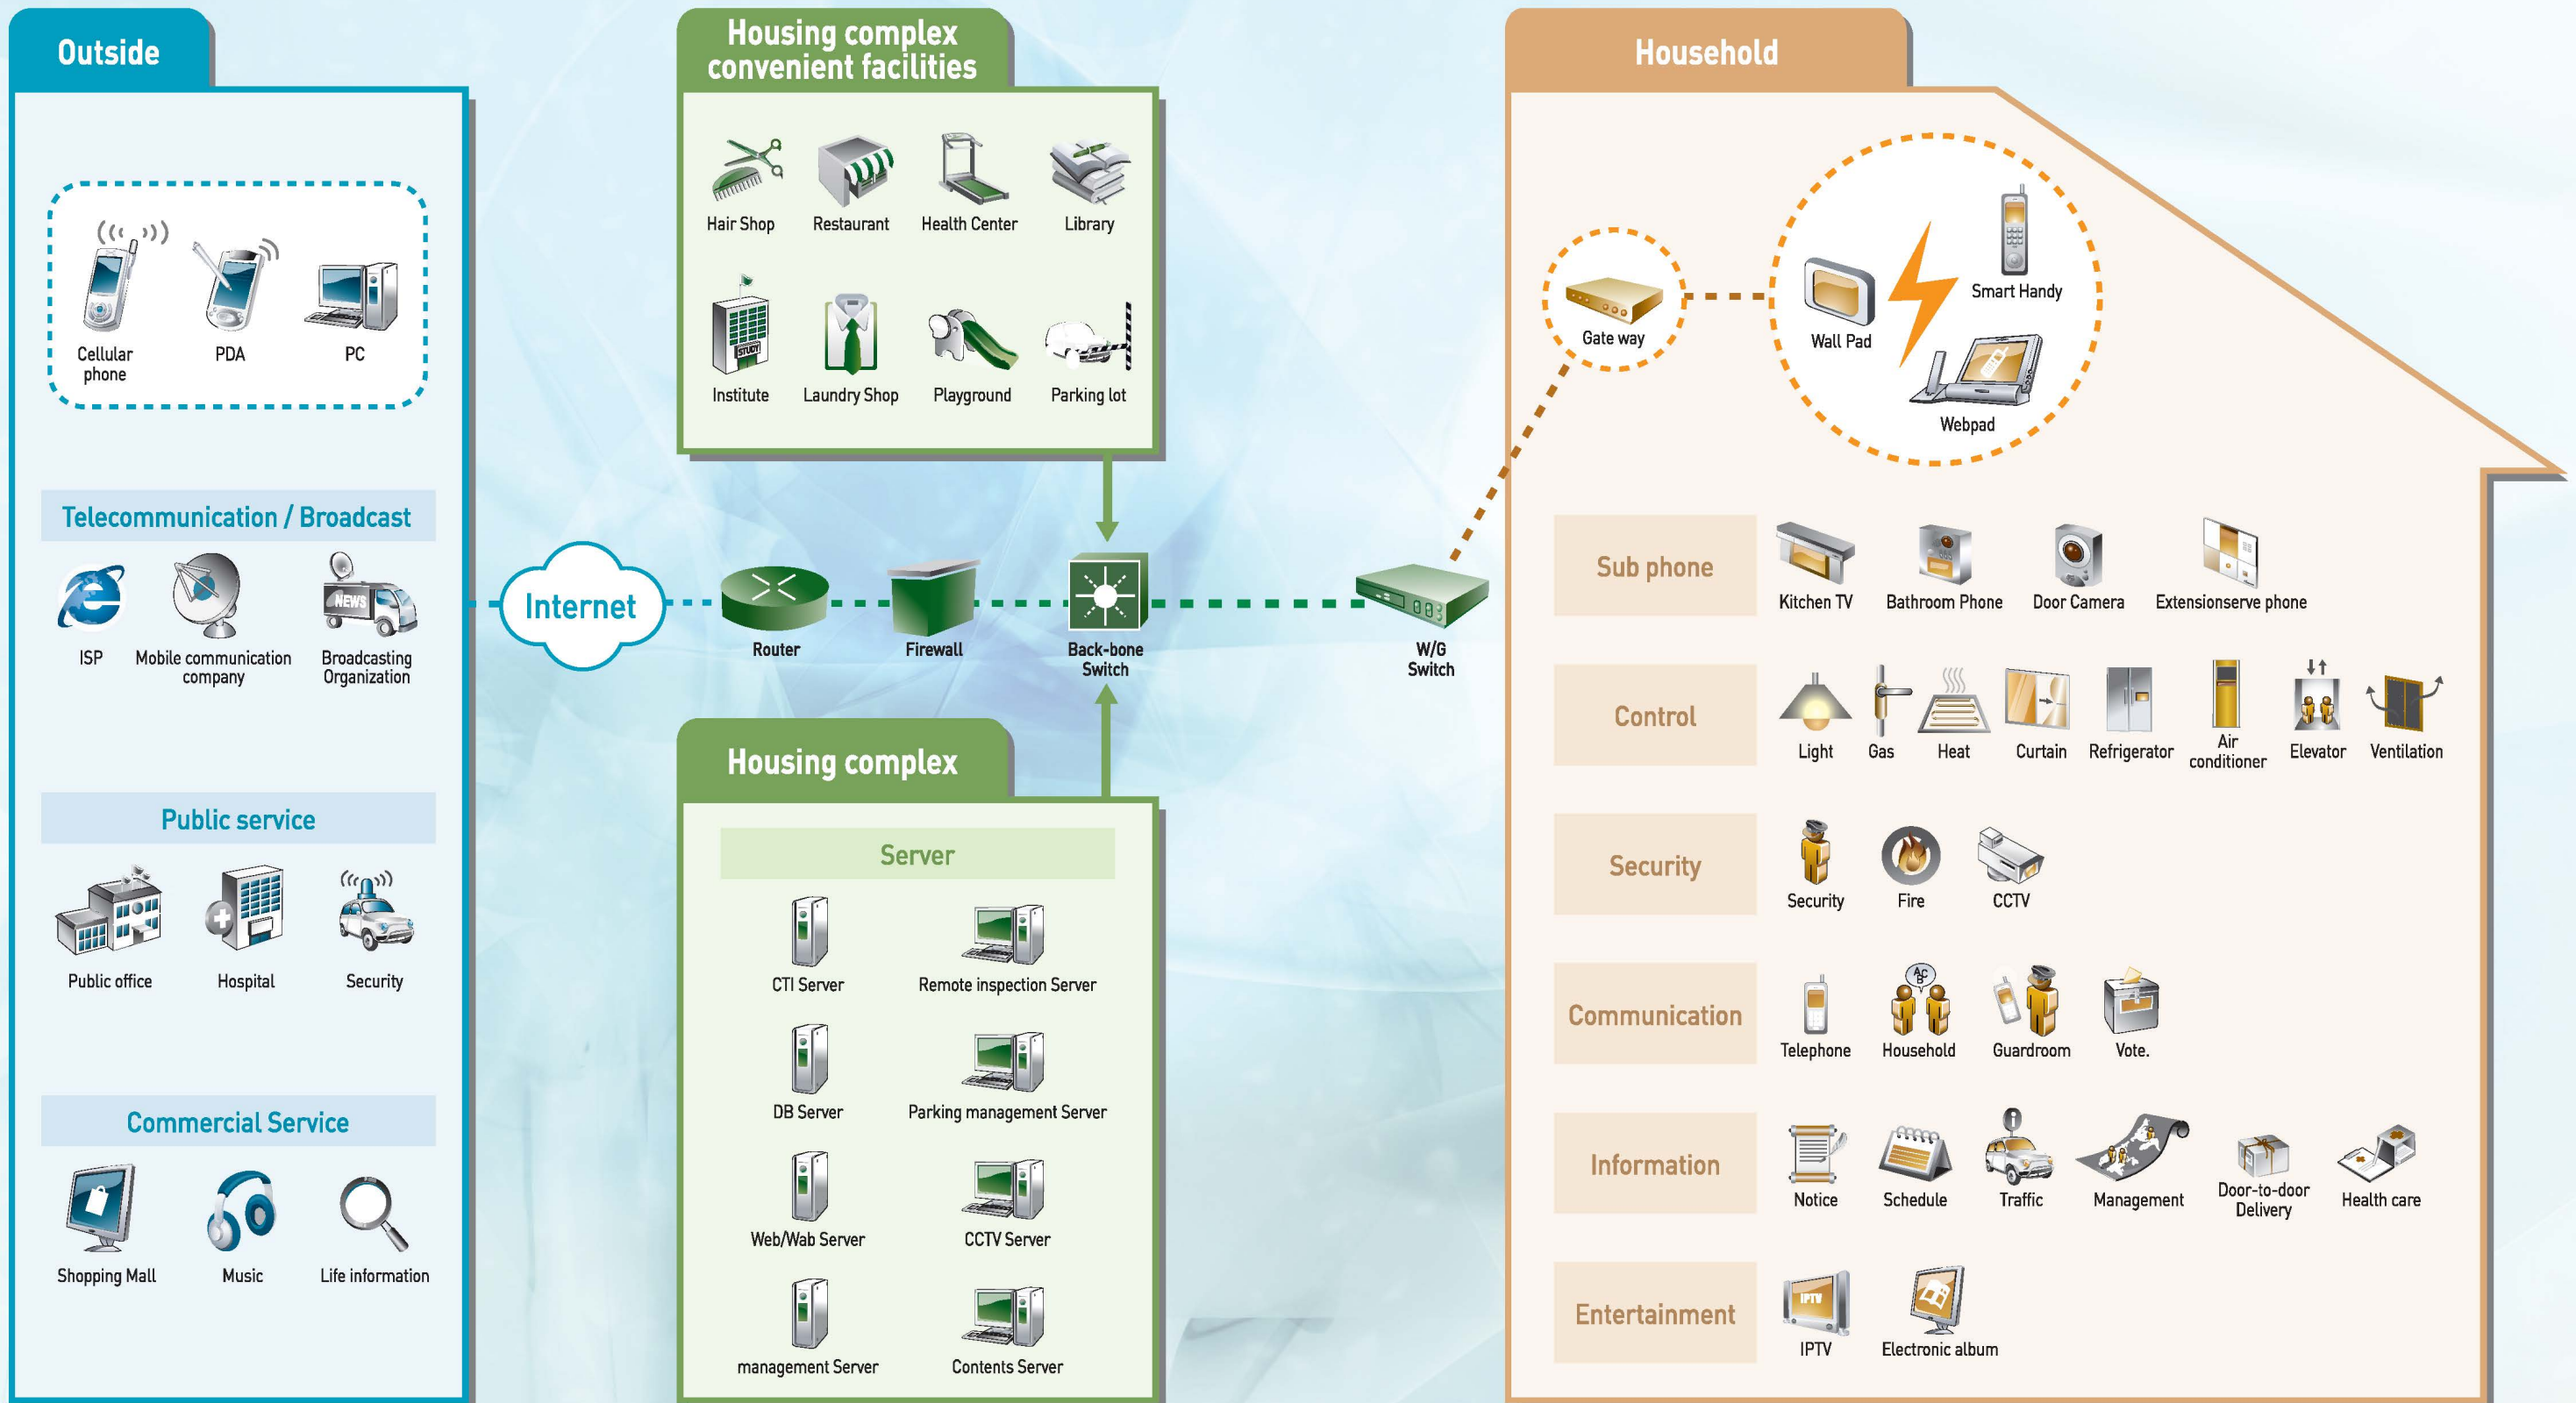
Outside

Cellular phone
PDA
PC

Telecommunication / Broadcast

ISP
Mobile communication company
NEWS
Broadcasting Organization

Public service

Public office
Hospital
Security

Commercial Service

Shopping Mall
Music
Life information

Housing complex convenient facilities

Hair Shop
Restaurant
Health Center
Library
STUDY
Institute
Laundry Shop
Playground
Parking lot

Internet
Router
Firewall
Back-bone Switch
W/G Switch

Housing complex

Server

CTI Server
Remote inspection Server
DB Server
Parking management Server
Web/Wab Server
CCTV Server
management Server
Contents Server

Household

Gate way
Wall Pad
Smart Handy
Webpad

Sub phone
Kitchen TV
Bathroom Phone
Door Camera
Extensionserve phone

Control
Light
Gas
Heat
Curtain
Refrigerator
Air conditioner
Elevator
Ventilation

Security
Security
Fire
CCTV

Communication
Telephone
Household
Guardroom
Vote.

Information
Notice
Schedule
Traffic
Management
Door-to-door Delivery
Health care

Entertainment
IPTV
IPTV
Electronic album